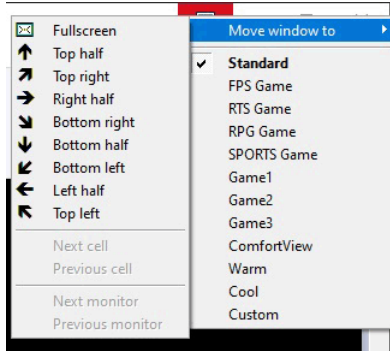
Fullscreen
Top half
Top right
Right half
Bottom right
Bottom half
Bottom left
Left half
Top left

Next cell
Previous cell

Next monitor
Previous monitor

Move window to

Standard
FPS Game
RTS Game
RPG Game
SPORTS Game
Game1
Game2
Game3
ComfortView
Warm
Cool
Custom